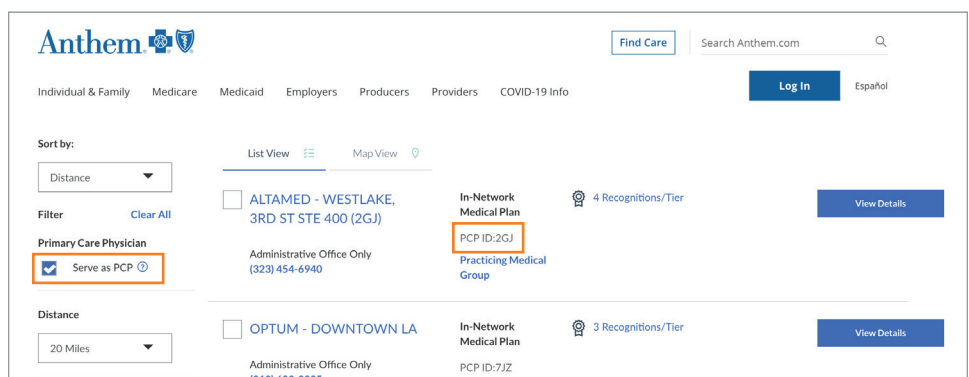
Anthem

Find Care

Search Anthem.com

Individual & Family Medicare Medicaid Employers Producers Providers COVID-19 Info

Log In

Español

Sort by:

Distance

Filter

Clear All

Primary Care Physician

Serve as PCP

Distance

20 Miles

List View

Map View

ALTAMED - WESTLAKE, 3RD ST STE 400 (2GJ)

Administrative Office Only
(323) 454-6940

In-Network Medical Plan

PCP ID:2GJ

Practicing Medical Group

4 Recognitions/Tier

View Details

OPTUM - DOWNTOWN LA

Administrative Office Only
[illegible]

In-Network Medical Plan

PCP ID:7JZ

3 Recognitions/Tier

View Details